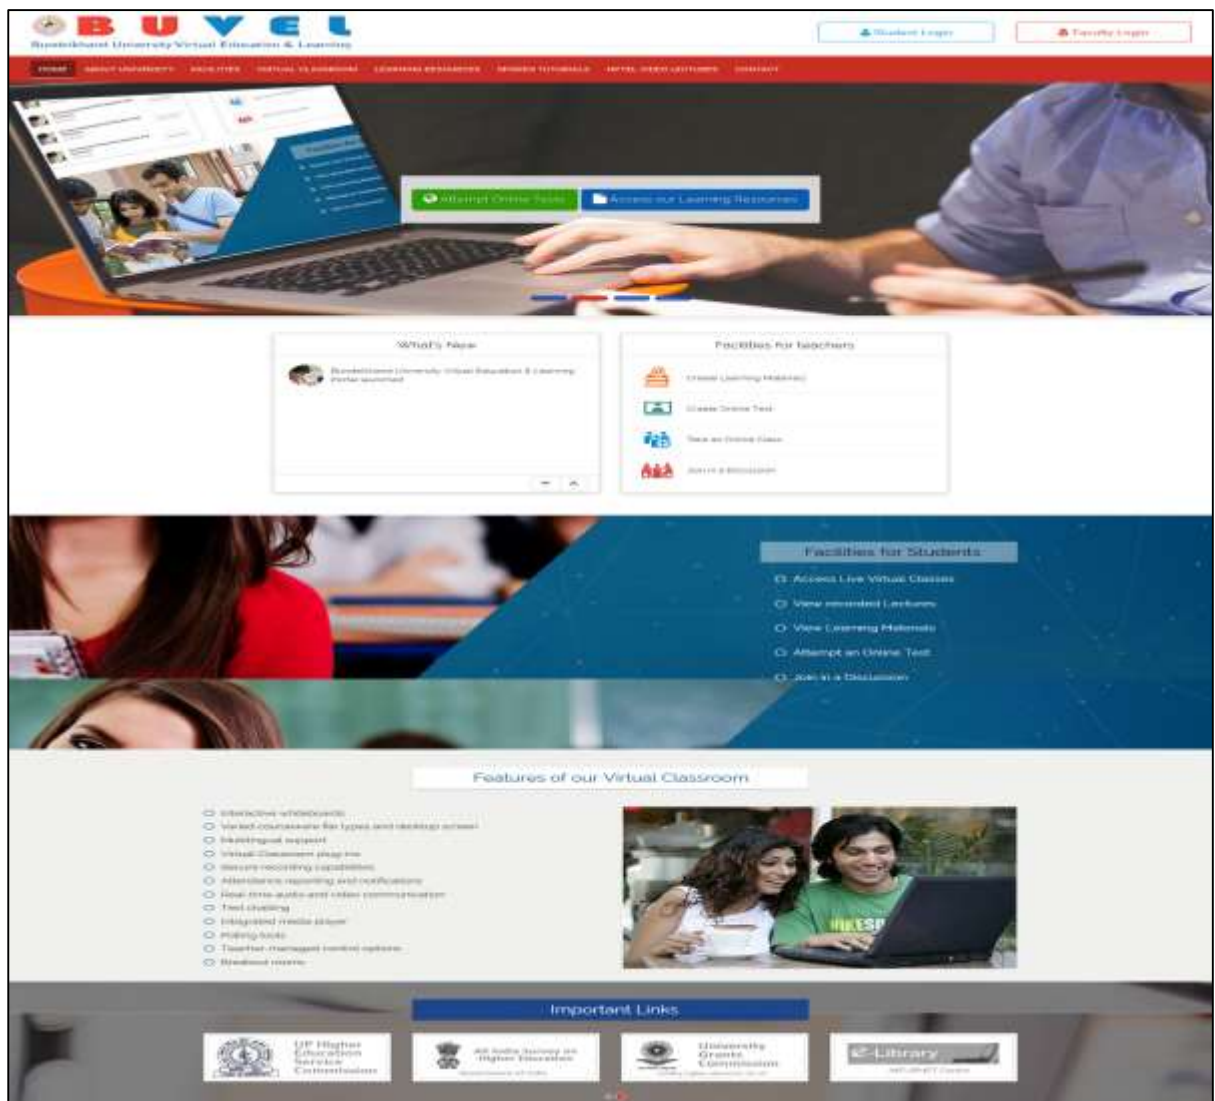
B U V E L
Bundelkhand University Virtual Education & Learning

Student Login
Faculty Login

HOME ABOUT UNIVERSITY FACILITIES VIRTUAL CLASSROOM LEARNING RESOURCES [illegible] TUTORIALS NPTEL VIDEO LECTURES CONTACT

Attempt Online Tests
Access our Learning Resources

What's New
Bundelkhand University Virtual Education & Learning Portal launched

Facilities for teachers
Create Learning Materials
Create Online Test
Take an Online Class
Join in a Discussion

Facilities for Students
Access Live Virtual Classes
View recorded Lectures
View Learning Materials
Attempt an Online Test
Join in a Discussion

Features of our Virtual Classroom
Interactive whiteboards
Varied courseware file types and desktop screen
Multilingual support
Virtual Classroom plug-ins
Record recording capabilities
Attendance reporting and notifications
Real-time audio and video communication
Text chatting
Integrated media player
Polling tools
Teacher-managed control options
Breakout rooms

Important Links
UP Higher Education Service Commission
All India Survey on Higher Education
University Grants Commission
E-Library